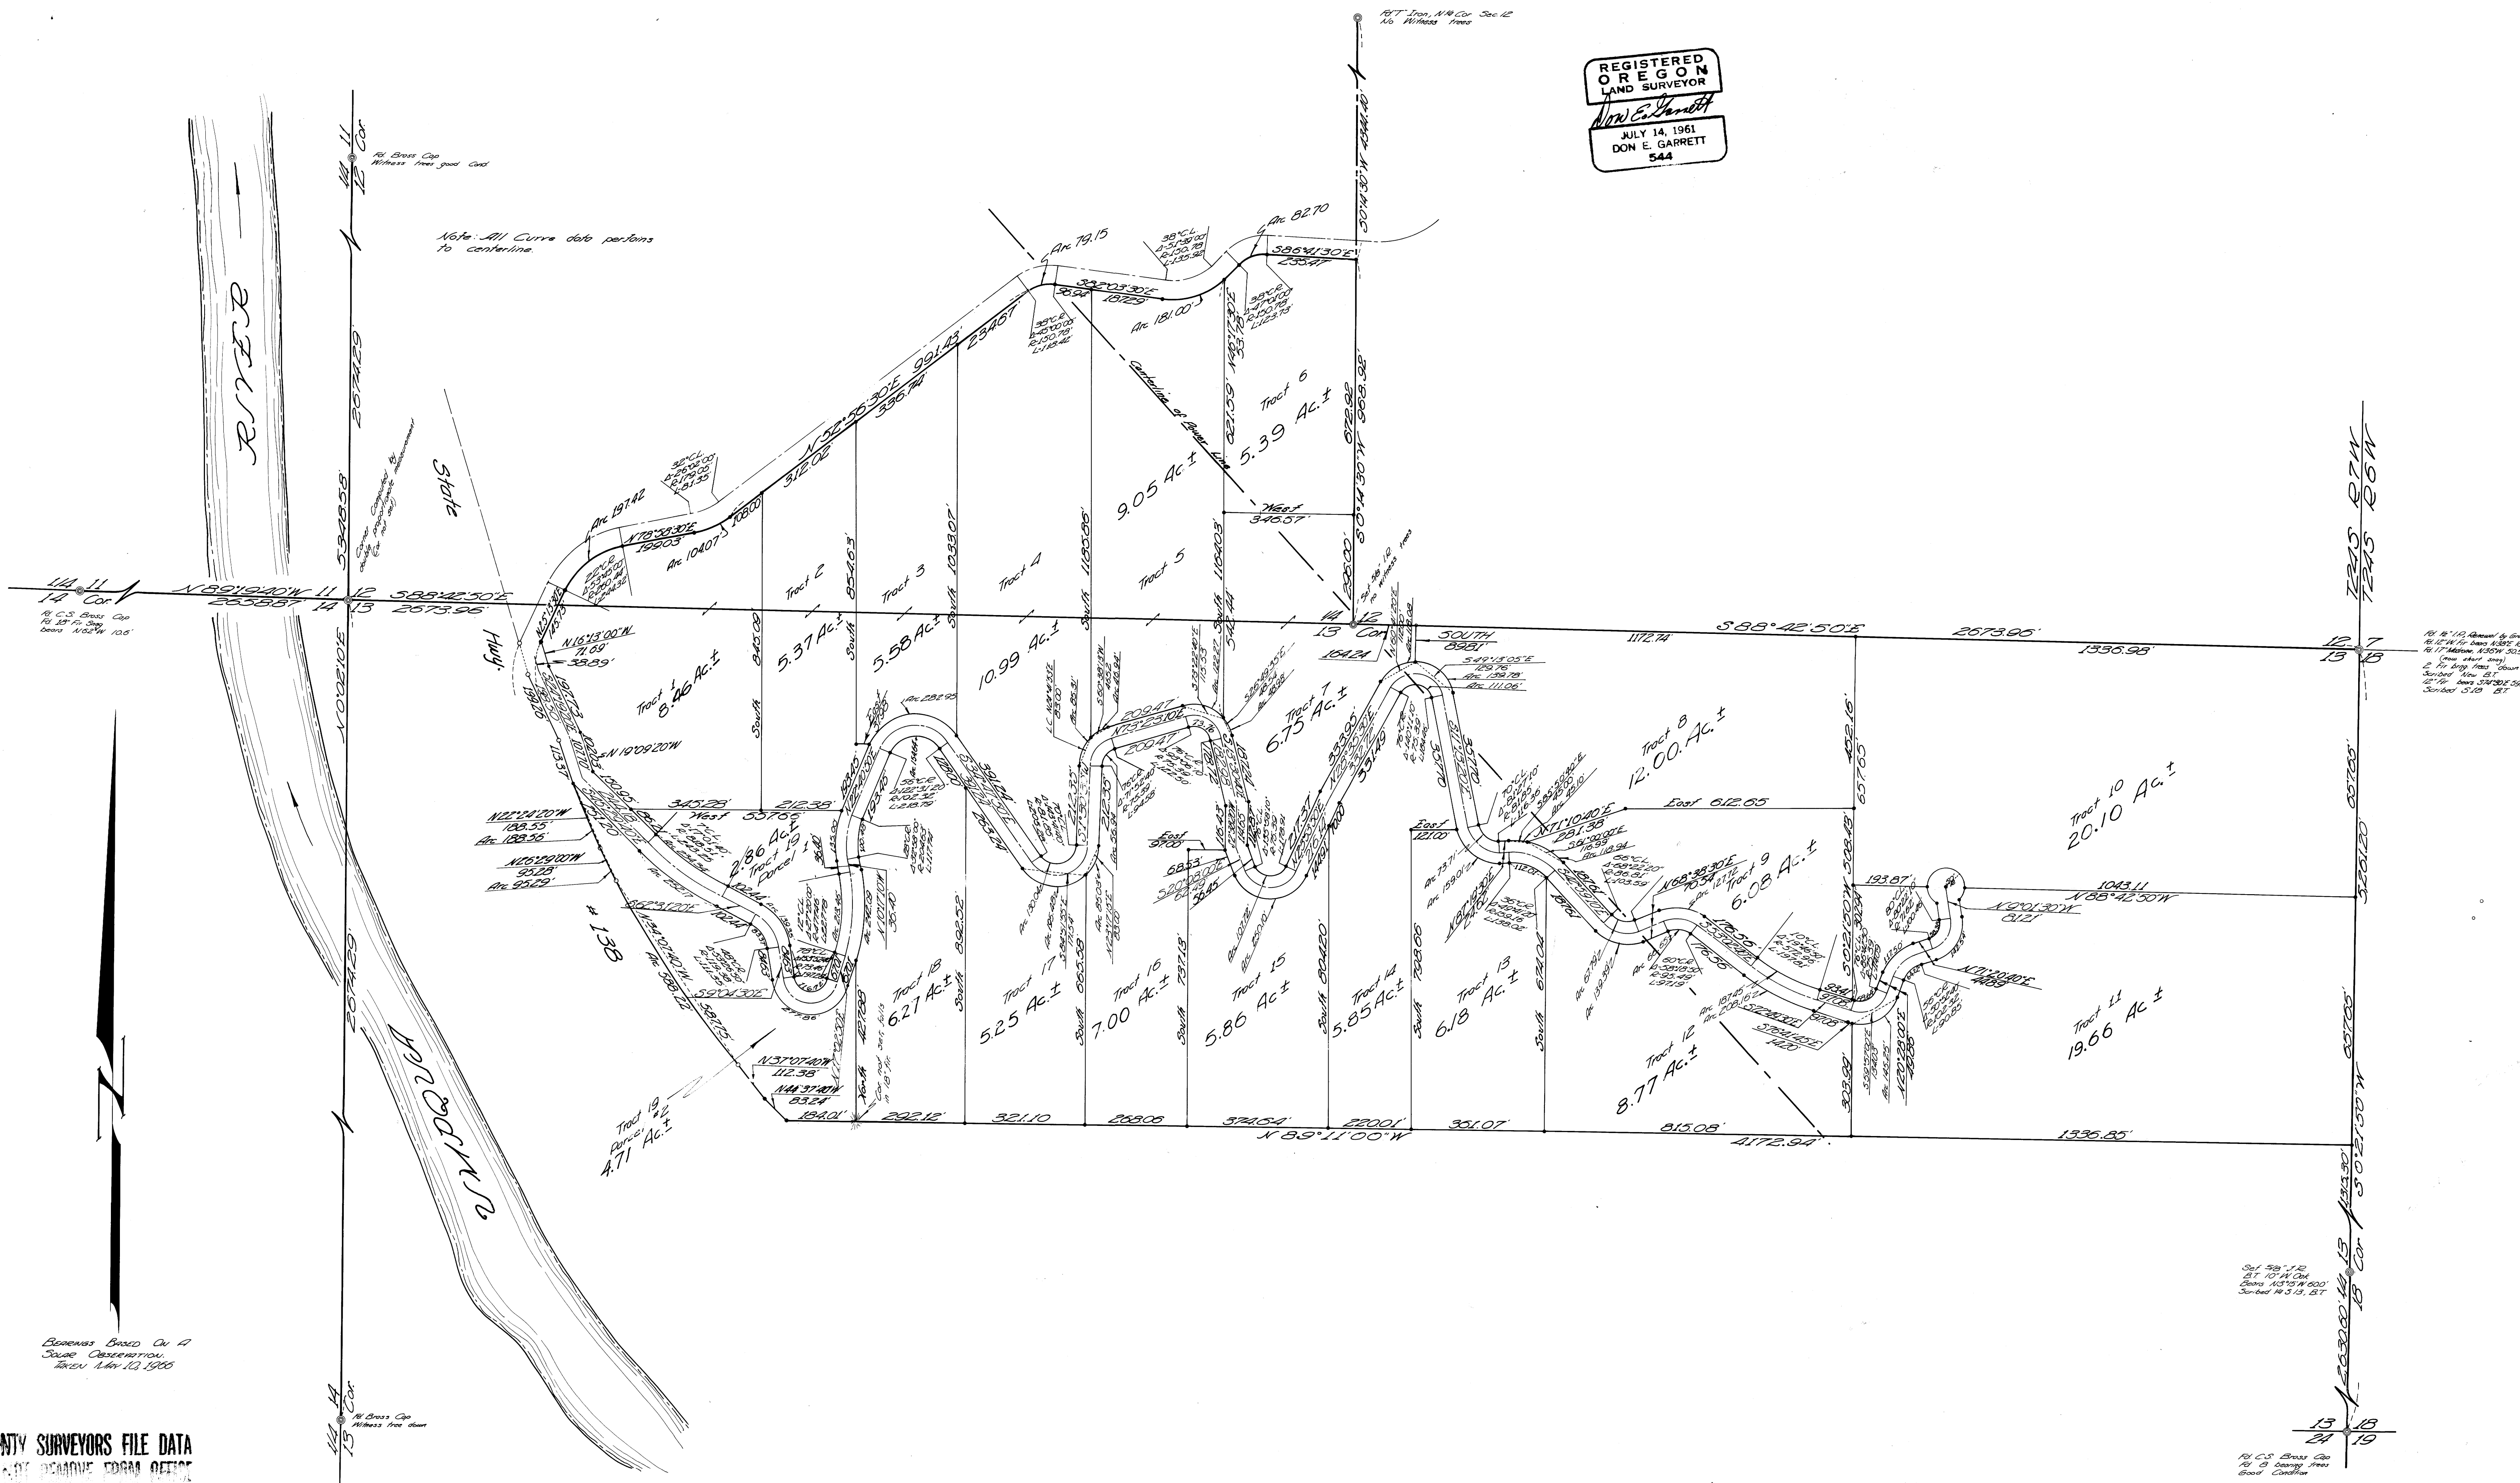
REGISTERED
OREGON
LAND SURVEYOR
Don E. Garrett
JULY 14, 1961
DON E. GARRETT
544

Fd 1" Iron, N1/4 Cor. Sec. 12
No Witness trees

Fd Brass Cap
Witness trees good Cond.

Note: All Curve data pertains to centerline.

RIVER

State Hwy.

1/4 11
14 Cor.
Fd C.S. Brass Cap
Fd 18" Fir Snag bears N62°W 10.6'

N 89°19'40" W 2638.87
11 12
14 13
S 88°42'50" E 2673.96'

N 0°02'10" E
2674.29'
3348.58'

1/4 11
12 Cor.

Arc 197.42
N 79°58'30" E 199.03'
Arc 104.07
108.00
N 52°56'30" E 991.43'
312.02
336.74
234.67
Arc 79.15
S 82°03'30" E 187.29
96.94
Arc 181.00
Arc 82.70
S 86°41'30" E 235.47
Centerline of Power Line

Tract 1 8.46 Ac.±
Tract 2 5.37 Ac.±
Tract 3 5.58 Ac.±
Tract 4 10.99 Ac.±
Tract 5 9.05 Ac.±
Tract 6 5.39 Ac.±
Tract 7 6.75 Ac.±
Tract 8 12.00 Ac.±
Tract 9 6.08 Ac.±
Tract 10 20.10 Ac.±
Tract 11 19.66 Ac.±
Tract 12 8.77 Ac.±
Tract 13 6.18 Ac.±
Tract 14 5.85 Ac.±
Tract 15 5.86 Ac.±
Tract 16 7.00 Ac.±
Tract 17 5.25 Ac.±
Tract 18 6.27 Ac.±
Tract 19 Parcel 1 2.86 Ac.±
Tract 19 Parcel 2 4.71 Ac.±

South 845.09
South 854.63
South 1033.07
South 1183.86
South 1164.03
West 346.57
S 0°14'30" W 963.92
S 0°14'30" W 1341.10
672.92
621.59
235.00
1/4 12
13 Cor.
SOUTH 89.81
164.24
S 88°42'50" E 2673.96'
1172.74
1336.98'
12 7
13 18
T 2 S R 7 W
T 2 S R 6 W

N 16°13'00" W 71.69'
38.89'
N 19°09'20" W
N 22°24'20" W 188.55'
Arc 188.36'
N 26°29'00" W 95.28'
Arc 95.29'
West 537.66'
345.28'
212.38'
S 62°31'20" E
N 34°10'40" W
Arc 388.22
S 9°04'30" E
N 37°07'40" W 112.38'
N 44°37'40" W 83.24'
184.01'
292.12'
321.10
268.06
374.64'
220.01'
361.07'
815.08'
4172.94'
N 89°11'00" W
1336.85'

South 892.52
South 853.58
South 737.13
South 804.20
South 708.66
South 674.04
East 37.00
East 121.00
East 612.65
N 88°42'50" W 1043.11
N 9°01'30" W 81.21'
193.87
S 0°21'30" W
657.65
657.65'
5261.20
657.65'
S 0°21'30" W 1314.30
2630.60
452.16
308.18
303.99
Arc 282.95
Arc 111.06'
Arc 139.78'
S 49°15'05" E 129.76
S 74°48'45" E 14.20
N 68°38'30" E 70.54
N 71°10'40" E 231.38
176.56
N 71°20'40" E 44.89

# 138

Bearings Based On A Solar Observation. Taken May 10, 1966

Fd Brass Cap
Witness tree down
1/4 14
13 Cor.

Set 5/8" I.P.
B.T. 10" W Oak
Bears N 3°5' W 6.00'
Scribed 14 S 13, B.T.
1/4 13
18 Cor.

13 18
24 19
Fd C.S. Brass Cap
Fd 8 bearing trees
Good Condition

Fd 1/2" I.P., Replaced by Gr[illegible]
Fd 12" W Fir bears N38°E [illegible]
Fd 17" Madrone, N36°W 30.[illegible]
(now short snag)
2 Fir brg trees "down"
Scribed New B.T.
12" Fir bears S74°38'E 5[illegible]
Scribed S 18 B.T.

Set 5/8" I.P. no witness trees

Cor. not set, falls in 18" fir

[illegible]NTY SURVEYORS FILE DATA
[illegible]OT REMOVE FROM OFFICE